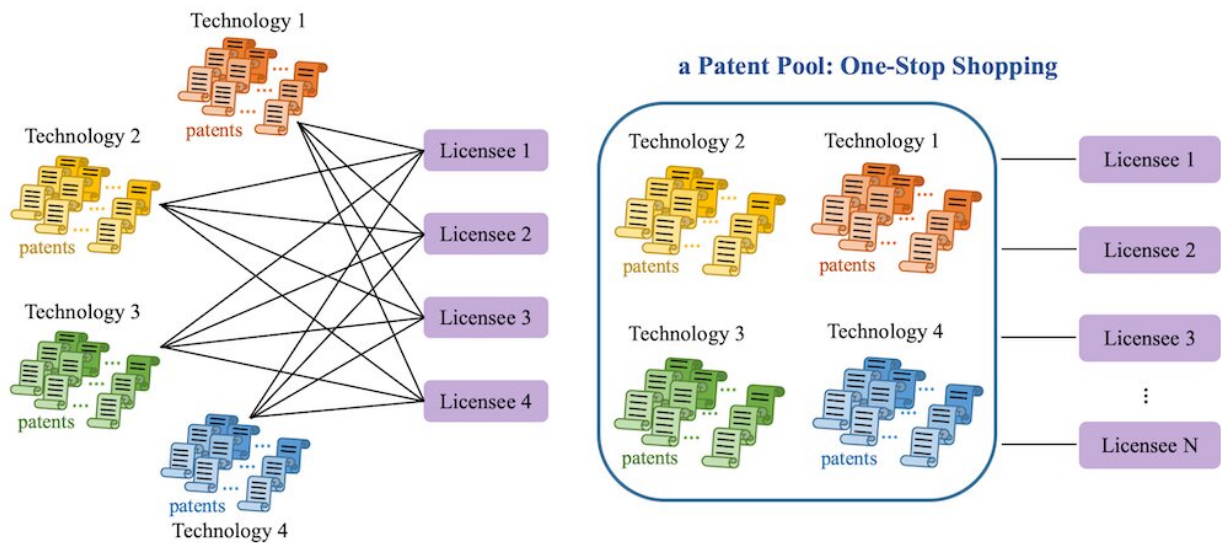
Technology 1
patents
Technology 2
patents
Technology 3
patents
patents
Technology 4
Licensee 1
Licensee 2
Licensee 3
Licensee 4

a Patent Pool: One-Stop Shopping
Technology 2
patents
Technology 1
patents
Technology 3
patents
Technology 4
patents
Licensee 1
Licensee 2
Licensee 3
⋮
Licensee N